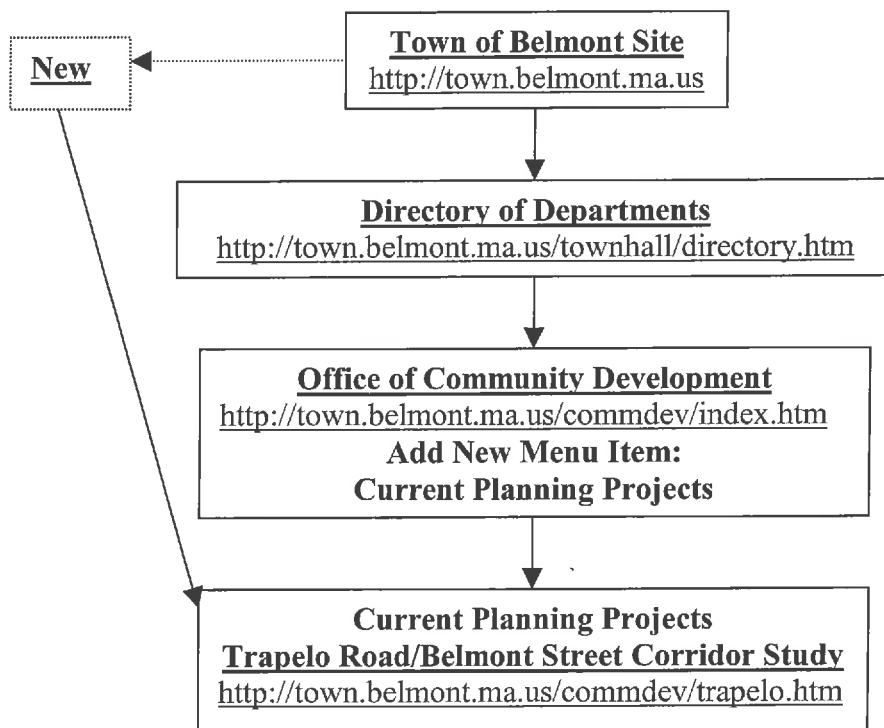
New

Town of Belmont Site
http://town.belmont.ma.us

Directory of Departments
http://town.belmont.ma.us/townhall/directory.htm

Office of Community Development
http://town.belmont.ma.us/commdev/index.htm
Add New Menu Item:
Current Planning Projects

Current Planning Projects
Trapelo Road/Belmont Street Corridor Study
http://town.belmont.ma.us/commdev/trapelo.htm